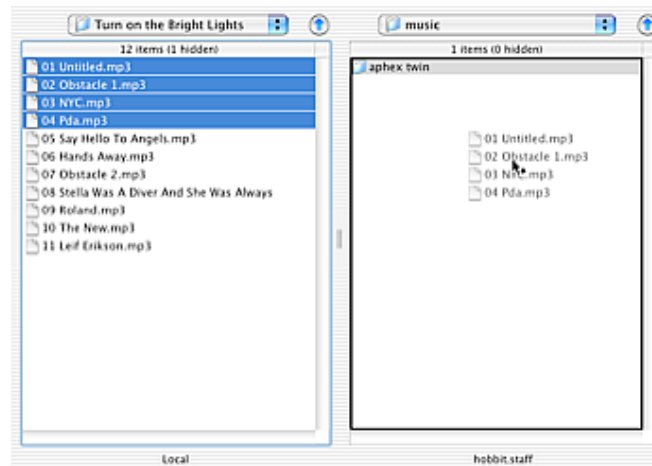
Turn on the Bright Lights

music

12 items (1 hidden)

01 Untitled.mp3
02 Obstacle 1.mp3
03 NYC.mp3
04 Pda.mp3
05 Say Hello To Angels.mp3
06 Hands Away.mp3
07 Obstacle 2.mp3
08 Stella Was A Diver And She Was Always
09 Roland.mp3
10 The New.mp3
11 Leif Erikson.mp3

1 items (0 hidden)

aphex twin

01 Untitled.mp3
02 Obstacle 1.mp3
03 NYC.mp3
04 Pda.mp3

Local

hobbit.staff